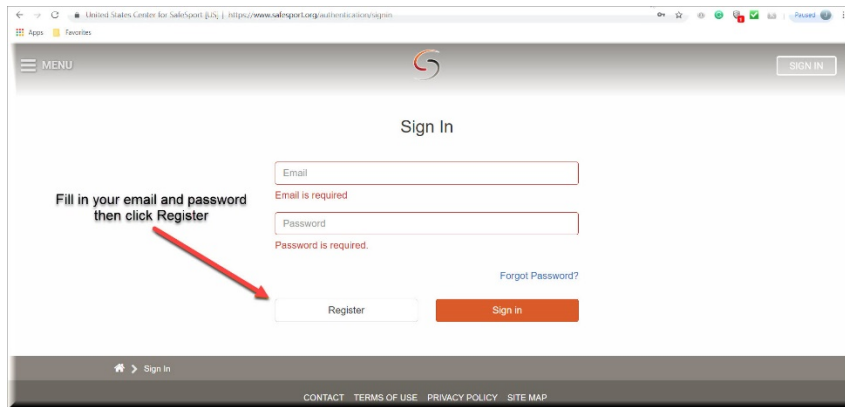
United States Center for SafeSport [US] | https://www.safesport.org/authentication/signin

Apps Favorites

Paused

MENU

SIGN IN

Sign In

Email

Email is required

Password

Password is required.

Forgot Password?

Fill in your email and password then click Register

Register

Sign in

Sign In

CONTACT TERMS OF USE PRIVACY POLICY SITE MAP